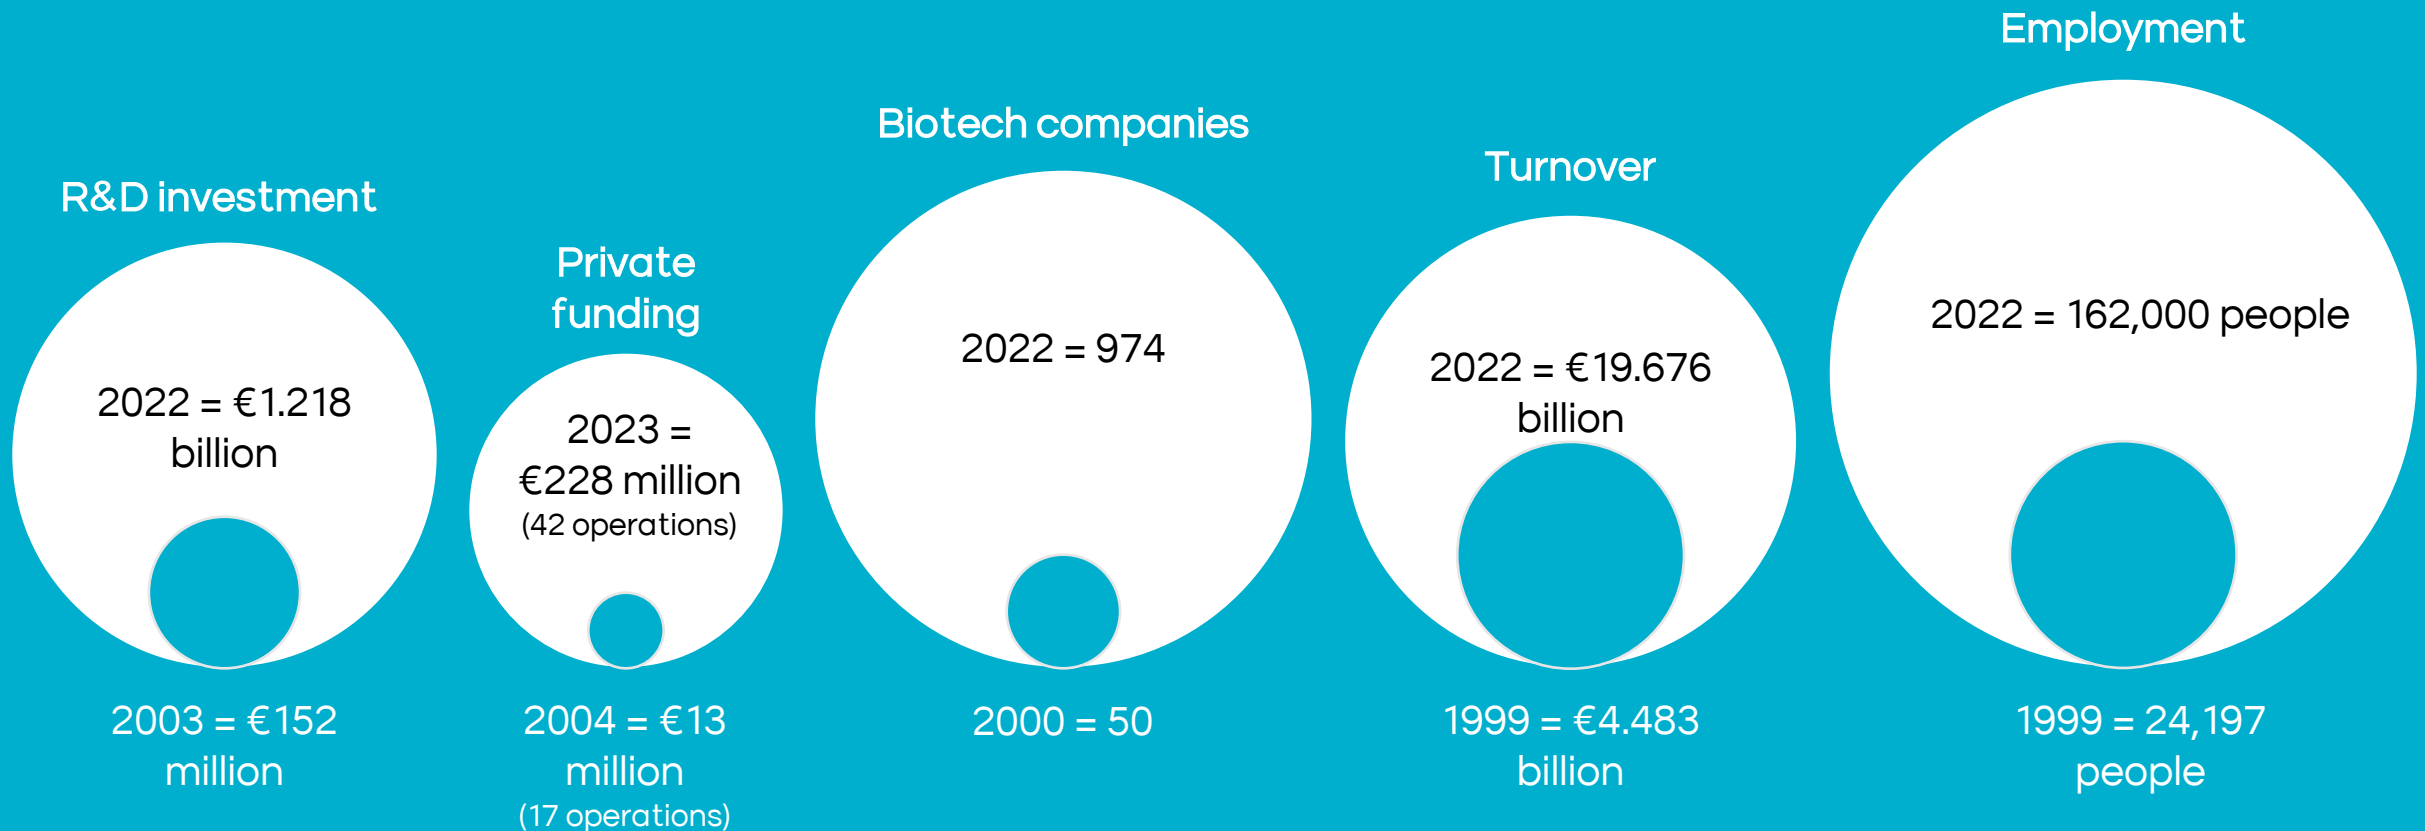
R&D investment

2022 = €1.218 billion

2003 = €152 million

Private funding

2023 = €228 million (42 operations)

2004 = €13 million (17 operations)

Biotech companies

2022 = 974

2000 = 50

Turnover

2022 = €19.676 billion

1999 = €4.483 billion

Employment

2022 = 162,000 people

1999 = 24,197 people